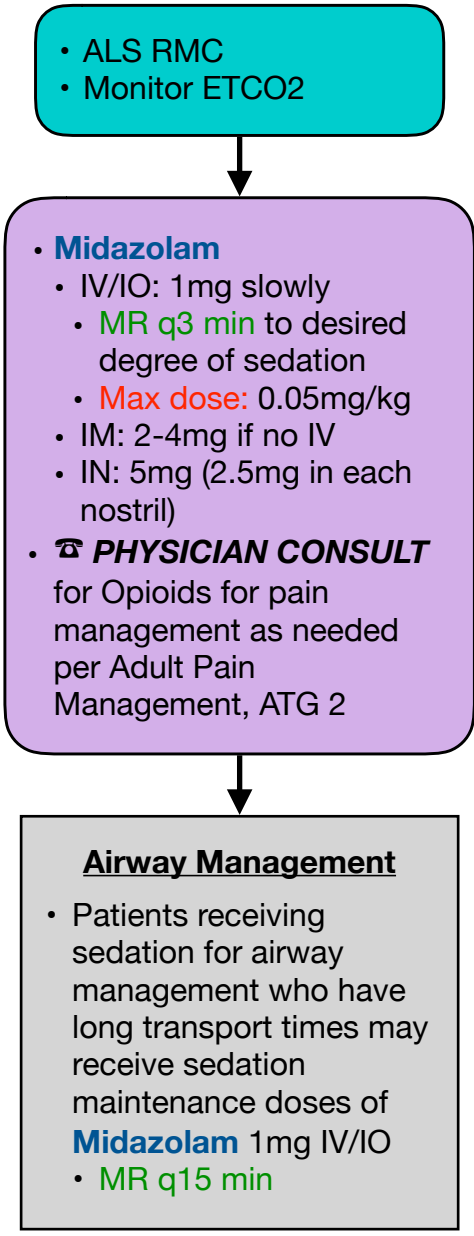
• ALS RMC
• Monitor ETCO2

• Midazolam
• IV/IO: 1mg slowly
• MR q3 min to desired degree of sedation
• Max dose: 0.05mg/kg
• IM: 2-4mg if no IV
• IN: 5mg (2.5mg in each nostril)
• ☎ PHYSICIAN CONSULT for Opioids for pain management as needed per Adult Pain Management, ATG 2

Airway Management

• Patients receiving sedation for airway management who have long transport times may receive sedation maintenance doses of Midazolam 1mg IV/IO
• MR q15 min